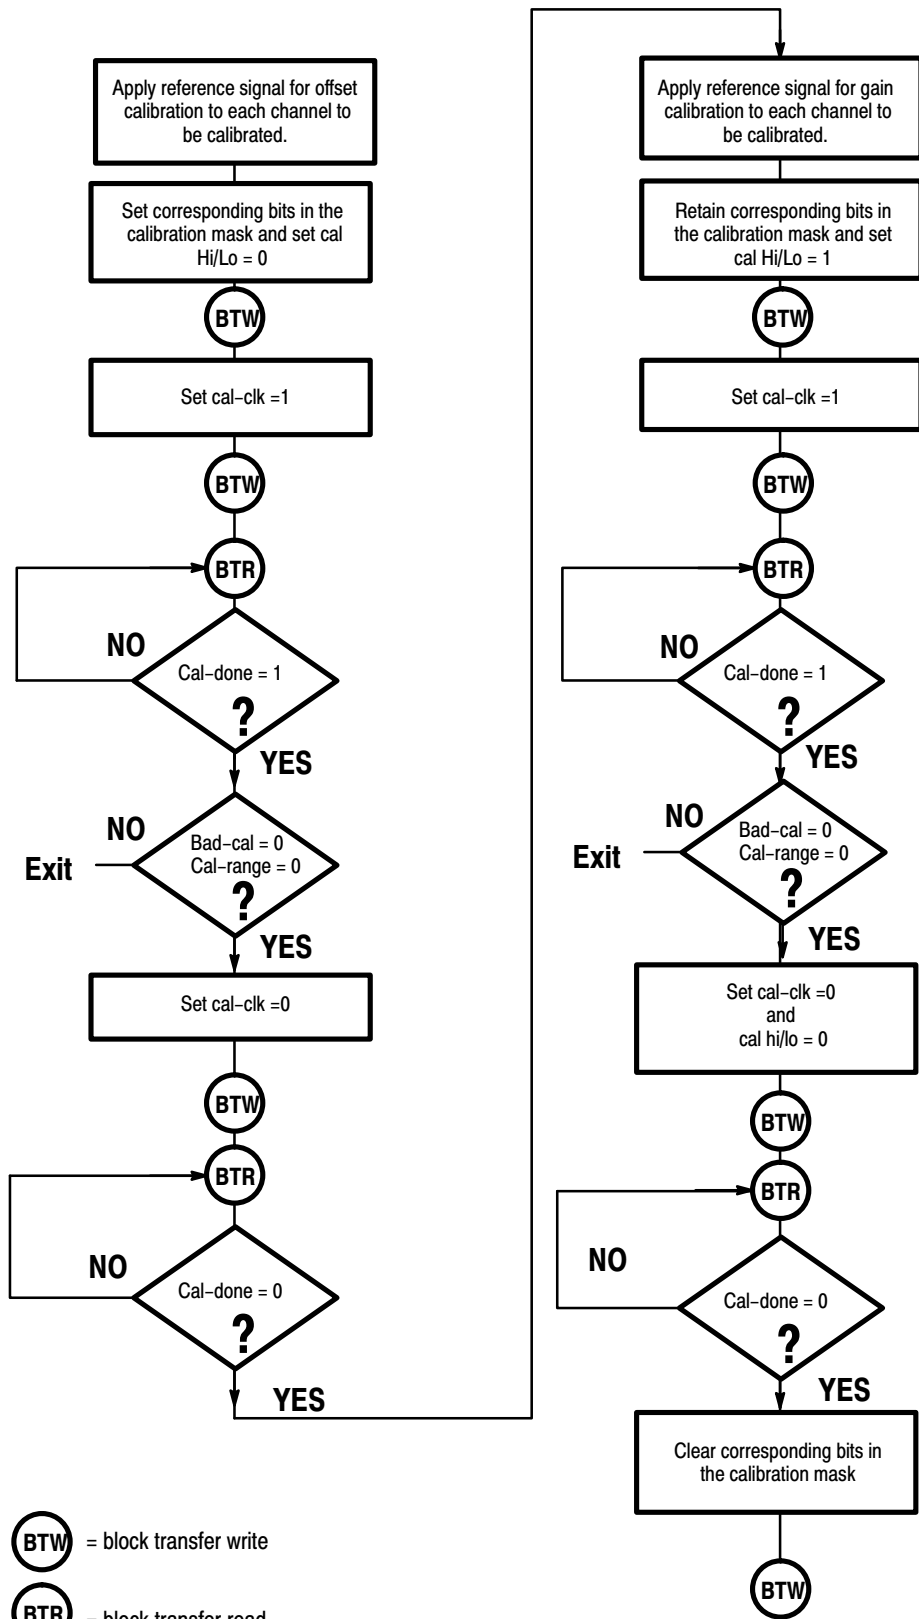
Apply reference signal for offset calibration to each channel to be calibrated.

Set corresponding bits in the calibration mask and set cal Hi/Lo = 0

BTW

Set cal–clk =1

BTW

BTR

NO

Cal–done = 1

?

YES

NO

Exit

Bad–cal = 0
Cal–range = 0

?

YES

Set cal–clk =0

BTW

BTR

NO

Cal–done = 0

?

YES

Apply reference signal for gain calibration to each channel to be calibrated.

Retain corresponding bits in the calibration mask and set cal Hi/Lo = 1

BTW

Set cal–clk =1

BTW

BTR

NO

Cal–done = 1

?

YES

NO

Exit

Bad–cal = 0
Cal–range = 0

?

YES

Set cal–clk =0
and
cal hi/lo = 0

BTW

BTR

NO

Cal–done = 0

?

YES

Clear corresponding bits in the calibration mask

BTW

BTW = block transfer write

BTR = block transfer read